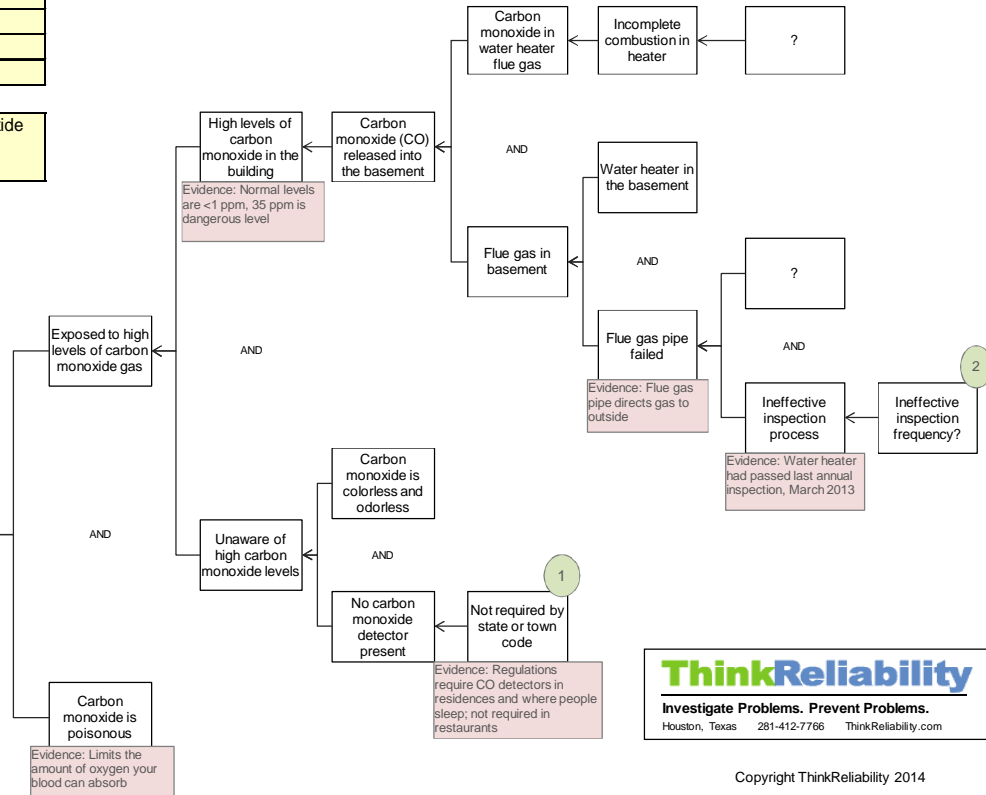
ide

Carbon monoxide in water heater flue gas

Incomplete combustion in heater

?

High levels of carbon monoxide in the building

Carbon monoxide (CO) released into the basement

Evidence: Normal levels are <1 ppm, 35 ppm is dangerous level

AND

Water heater in the basement

Flue gas in basement

AND

?

Exposed to high levels of carbon monoxide gas

AND

Flue gas pipe failed

AND

2

Evidence: Flue gas pipe directs gas to outside

Ineffective inspection process

Ineffective inspection frequency?

Evidence: Water heater had passed last annual inspection, March 2013

Carbon monoxide is colorless and odorless

AND

Unaware of high carbon monoxide levels

AND

1

No carbon monoxide detector present

Not required by state or town code

Evidence: Regulations require CO detectors in residences and where people sleep; not required in restaurants

Carbon monoxide is poisonous

Evidence: Limits the amount of oxygen your blood can absorb

ThinkReliability

Investigate Problems. Prevent Problems.

Houston, Texas 281-412-7766 ThinkReliability.com

Copyright ThinkReliability 2014